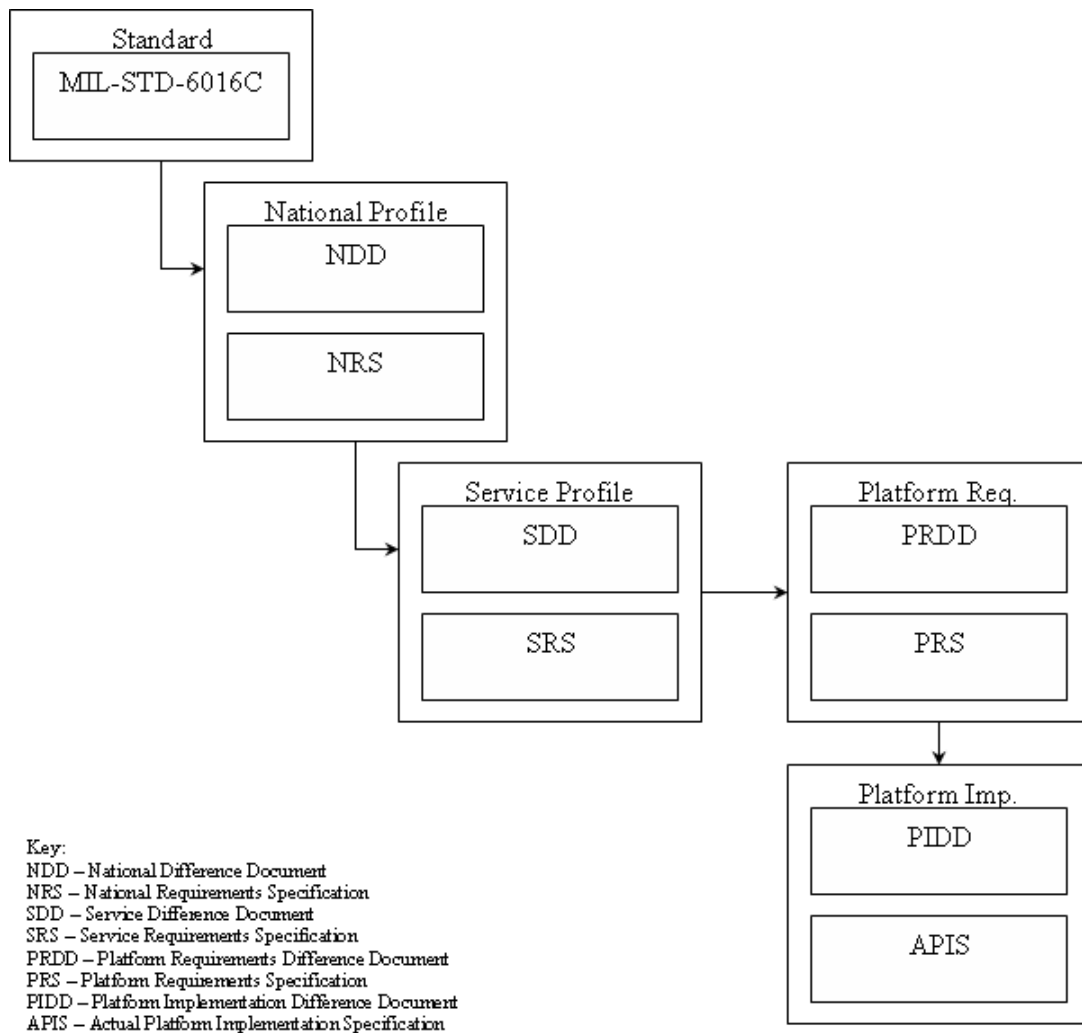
Standard
MIL-STD-6016C

National Profile
NDD
NRS

Service Profile
SDD
SRS

Platform Req.
PRDD
PRS

Platform Imp.
PIDD
APIS

Key:
NDD – National Difference Document
NRS – National Requirements Specification
SDD – Service Difference Document
SRS – Service Requirements Specification
PRDD – Platform Requirements Difference Document
PRS – Platform Requirements Specification
PIDD – Platform Implementation Difference Document
APIS – Actual Platform Implementation Specification